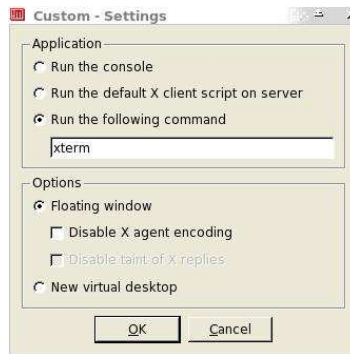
Custom - Settings

Application

Run the console

Run the default X client script on server

Run the following command

xterm

Options

Floating window

Disable X agent encoding

Disable taint of X replies

New virtual desktop

OK

Cancel